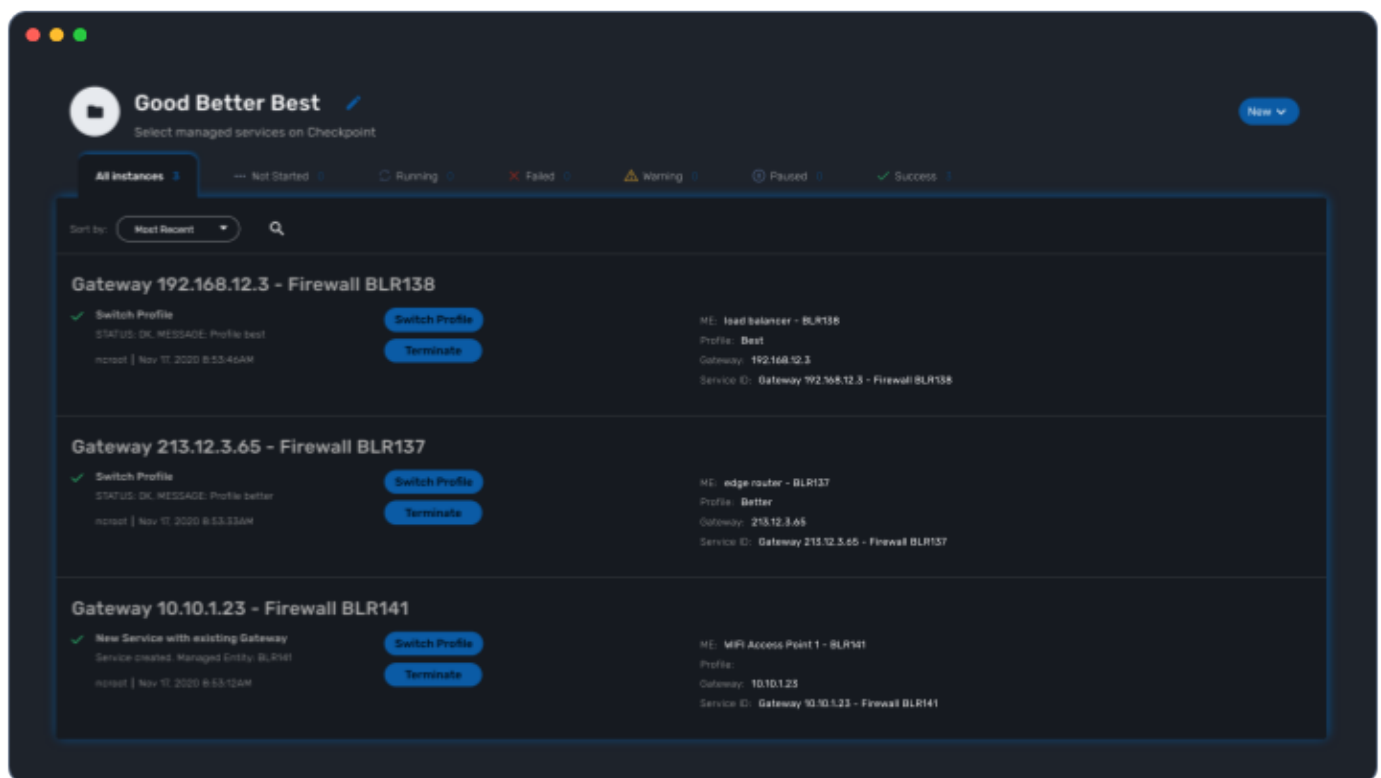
Good Better Best

Select managed services on Checkpoint

New

All instances 3 --- Not Started 0 Running 0 Failed 0 Warning 0 Paused 0 Success 3

Sort by: Most Recent

Gateway 192.168.12.3 - Firewall BLR138

Switch Profile
STATUS: OK, MESSAGE: Profile best
ncroot | Nov 17, 2020 8:53:46AM

Switch Profile
Terminate

ME: load balancer - BLR138
Profile: Best
Gateway: 192.168.12.3
Service ID: Gateway 192.168.12.3 - Firewall BLR138

Gateway 213.12.3.65 - Firewall BLR137

Switch Profile
STATUS: OK, MESSAGE: Profile better
ncroot | Nov 17, 2020 8:53:33AM

Switch Profile
Terminate

ME: edge router - BLR137
Profile: Better
Gateway: 213.12.3.65
Service ID: Gateway 213.12.3.65 - Firewall BLR137

Gateway 10.10.1.23 - Firewall BLR141

New Service with existing Gateway
Service created. Managed Entity: BLR141
ncroot | Nov 17, 2020 8:53:12AM

Switch Profile
Terminate

ME: WIFI Access Point 1 - BLR141
Profile:
Gateway: 10.10.1.23
Service ID: Gateway 10.10.1.23 - Firewall BLR141